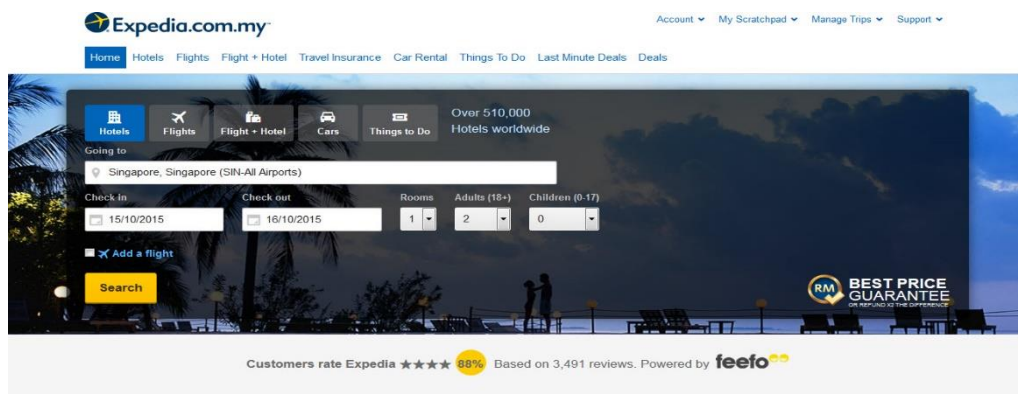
Expedia.com.my

Account My Scratchpad Manage Trips Support

Home Hotels Flights Flight + Hotel Travel Insurance Car Rental Things To Do Last Minute Deals Deals

Hotels Flights Flight + Hotel Cars Things to Do

Over 510,000 Hotels worldwide

Going to

Singapore, Singapore (SIN-All Airports)

Check in Check out Rooms Adults (18+) Children (0-17)

15/10/2015 16/10/2015 1 2 0

Add a flight

Search

RM BEST PRICE GUARANTEE OR REFUND X2 THE DIFFERENCE

Customers rate Expedia ★★★★ 88% Based on 3,491 reviews. Powered by feefo